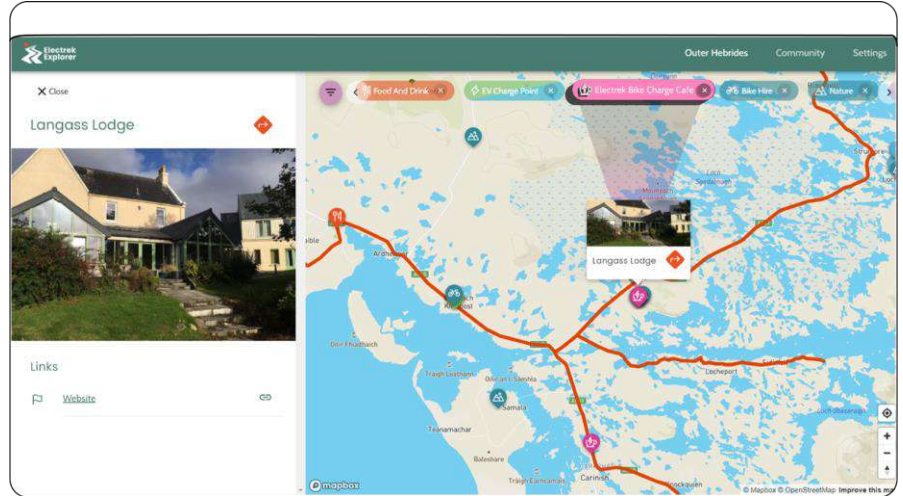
Electrek Explorer

Outer Hebrides Community Settings

Close

Langass Lodge

Links

Website

Food And Drink EV Charge Point Electrek Bike Charge Cafe Bike Hire Nature

Langass Lodge

Ardheisker

Loch Fhuadhaich

Traigh Leathann

Oileán a' Bhaile

Samala

Teanamachar

Baleshare

Carinish

Lochportain

Loch Eport

Locheport

Sidinish

Spedalnagan

Stromacleit

Lochmaddy

Loch Sheaval

mapbox

© Mapbox © OpenStreetMap Improve this m